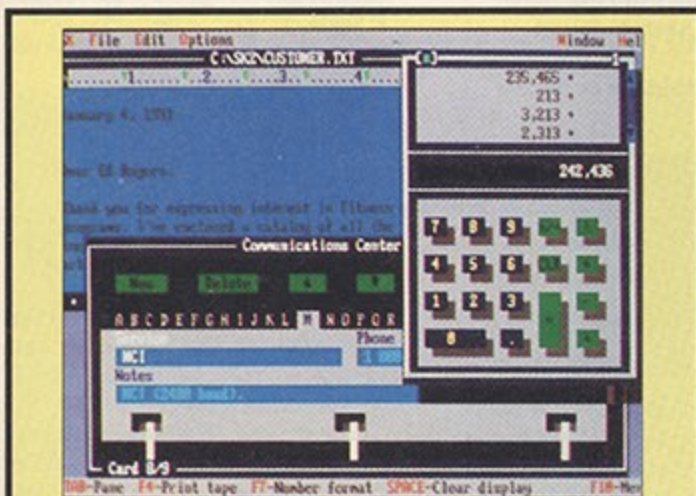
File Edit Options Window Hel

C:\SK2\CUSTOMER.TXT

1 2 3 4

January 4, 1993

Dear Ed Rogers,

Thank you for expressing interest in Fitness programs. I've enclosed a catalog of all the

235,465 •
213 •
3,213 •
2,313 •

242,436

7 8 9
4 5 6
1 2 3
0 .

Communications Center

New Delete

A B C D E F G H I J K L M N O P Q R

Service
MCI
Phone
1 800
Notes
MCI (2400 baud).

Card 8/9

TAB-Pane F4-Print tape F7-Number format SPACE-Clear display F10-Me